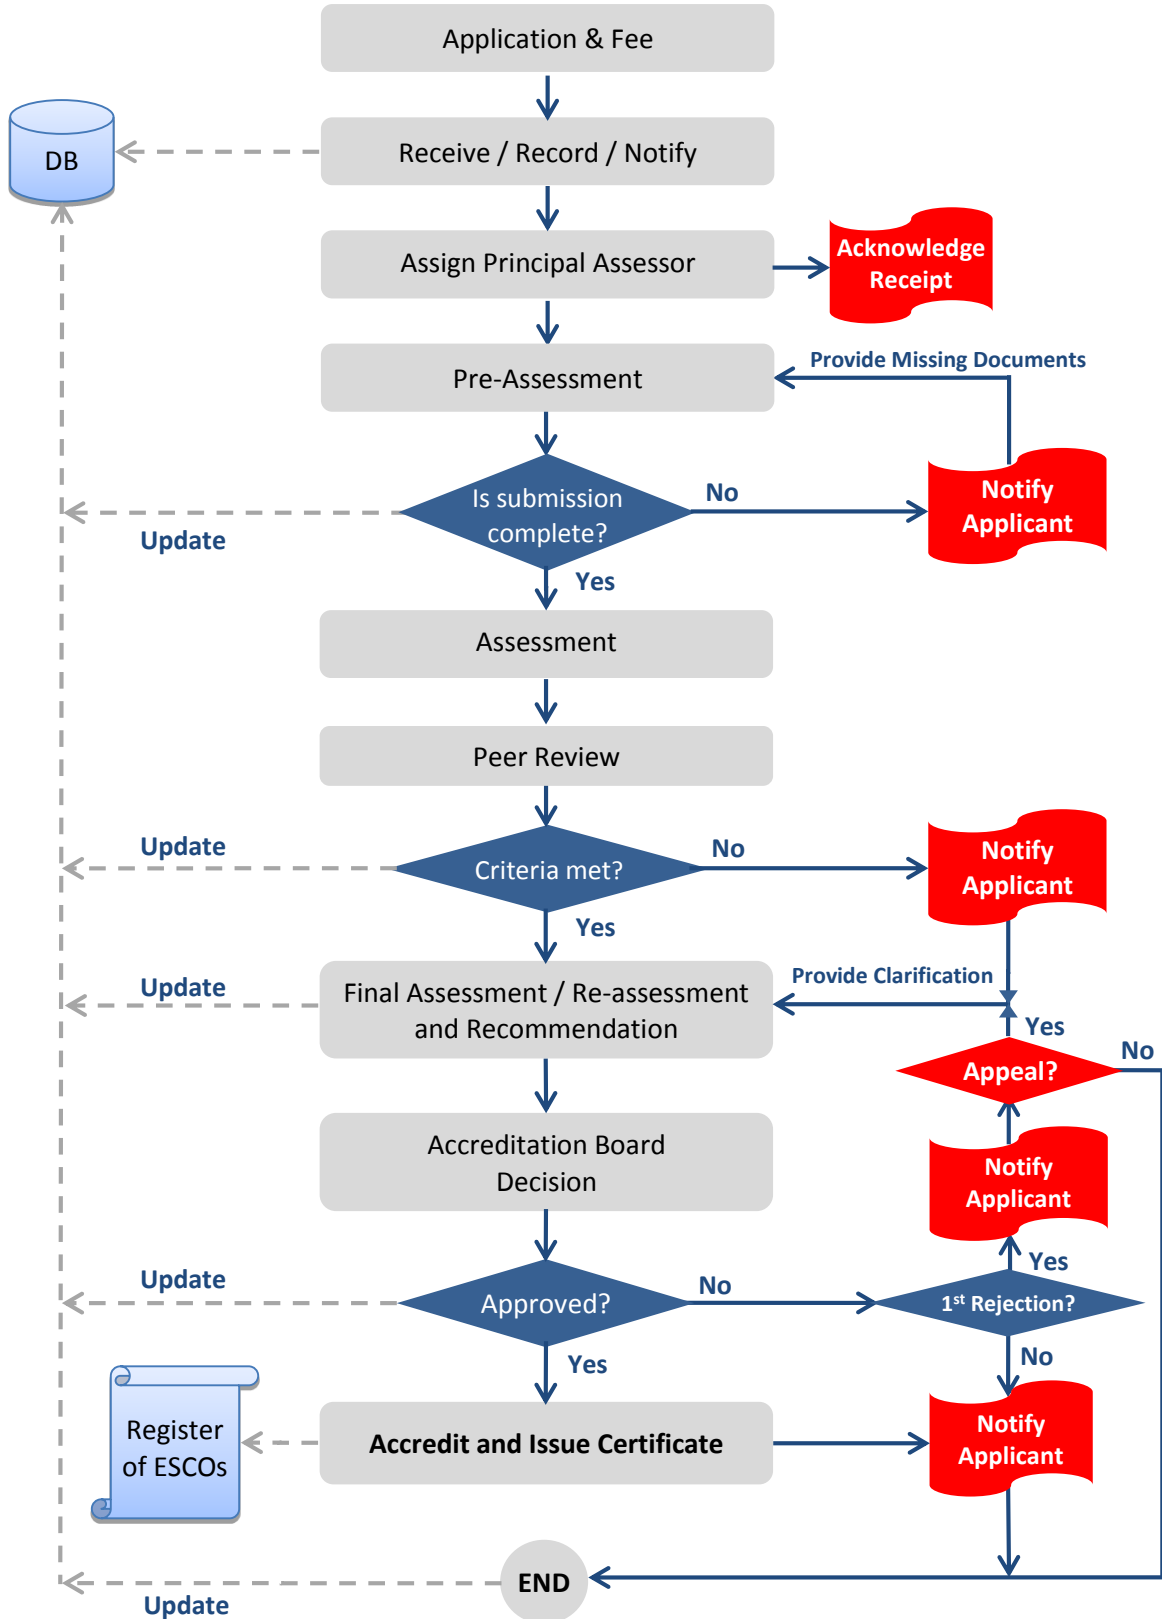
Application & Fee

DB

Receive / Record / Notify

Assign Principal Assessor

Acknowledge Receipt

Pre-Assessment

Provide Missing Documents

Is submission complete?

No

Notify Applicant

Update

Yes

Assessment

Peer Review

Update

Criteria met?

No

Notify Applicant

Yes

Update

Final Assessment / Re-assessment and Recommendation

Provide Clarification

Yes

No

Appeal?

Accreditation Board Decision

Notify Applicant

Yes

Update

Approved?

No

1st Rejection?

Yes

No

Register of ESCOs

Accredit and Issue Certificate

Notify Applicant

END

Update